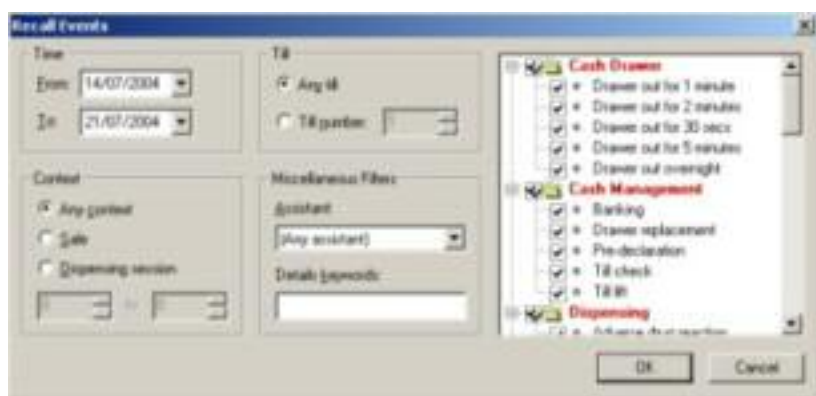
Recall Events

Time
From: 14/07/2004
To: 21/07/2004

Till
Any till
Till number: 1

Context
Any context
Sale
Dispensing session
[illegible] to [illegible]

Miscellaneous Filters
Assistant:
(Any assistant)
Details keywords:

Cash Drawer
Drawer out for 1 minute
Drawer out for 2 minutes
Drawer out for 30 secs
Drawer out for 5 minutes
Drawer out overnight
Cash Management
Banking
Drawer replacement
Pre-declaration
Till check
Till lift
Dispensing
Adverse drug reaction

OK
Cancel